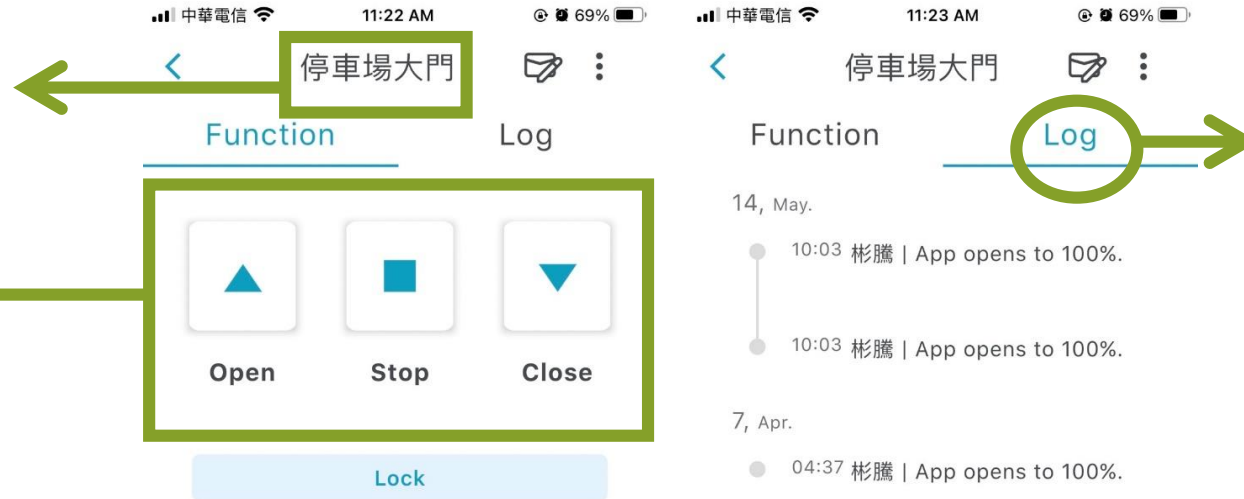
中華電信 11:22 AM 69%

停車場大門

Function Log

Open Stop Close

Lock

中華電信 11:23 AM 69%

停車場大門

Function Log

14, May.

10:03 彬騰 | App opens to 100%.

10:03 彬騰 | App opens to 100%.

7, Apr.

04:37 彬騰 | App opens to 100%.